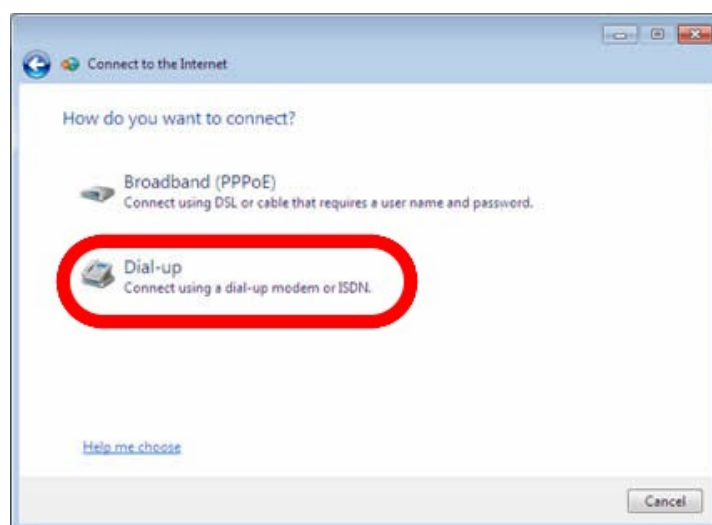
Connect to the Internet

How do you want to connect?

Broadband (PPPoE)
Connect using DSL or cable that requires a user name and password.

Dial-up
Connect using a dial-up modem or ISDN.

Help me choose

Cancel